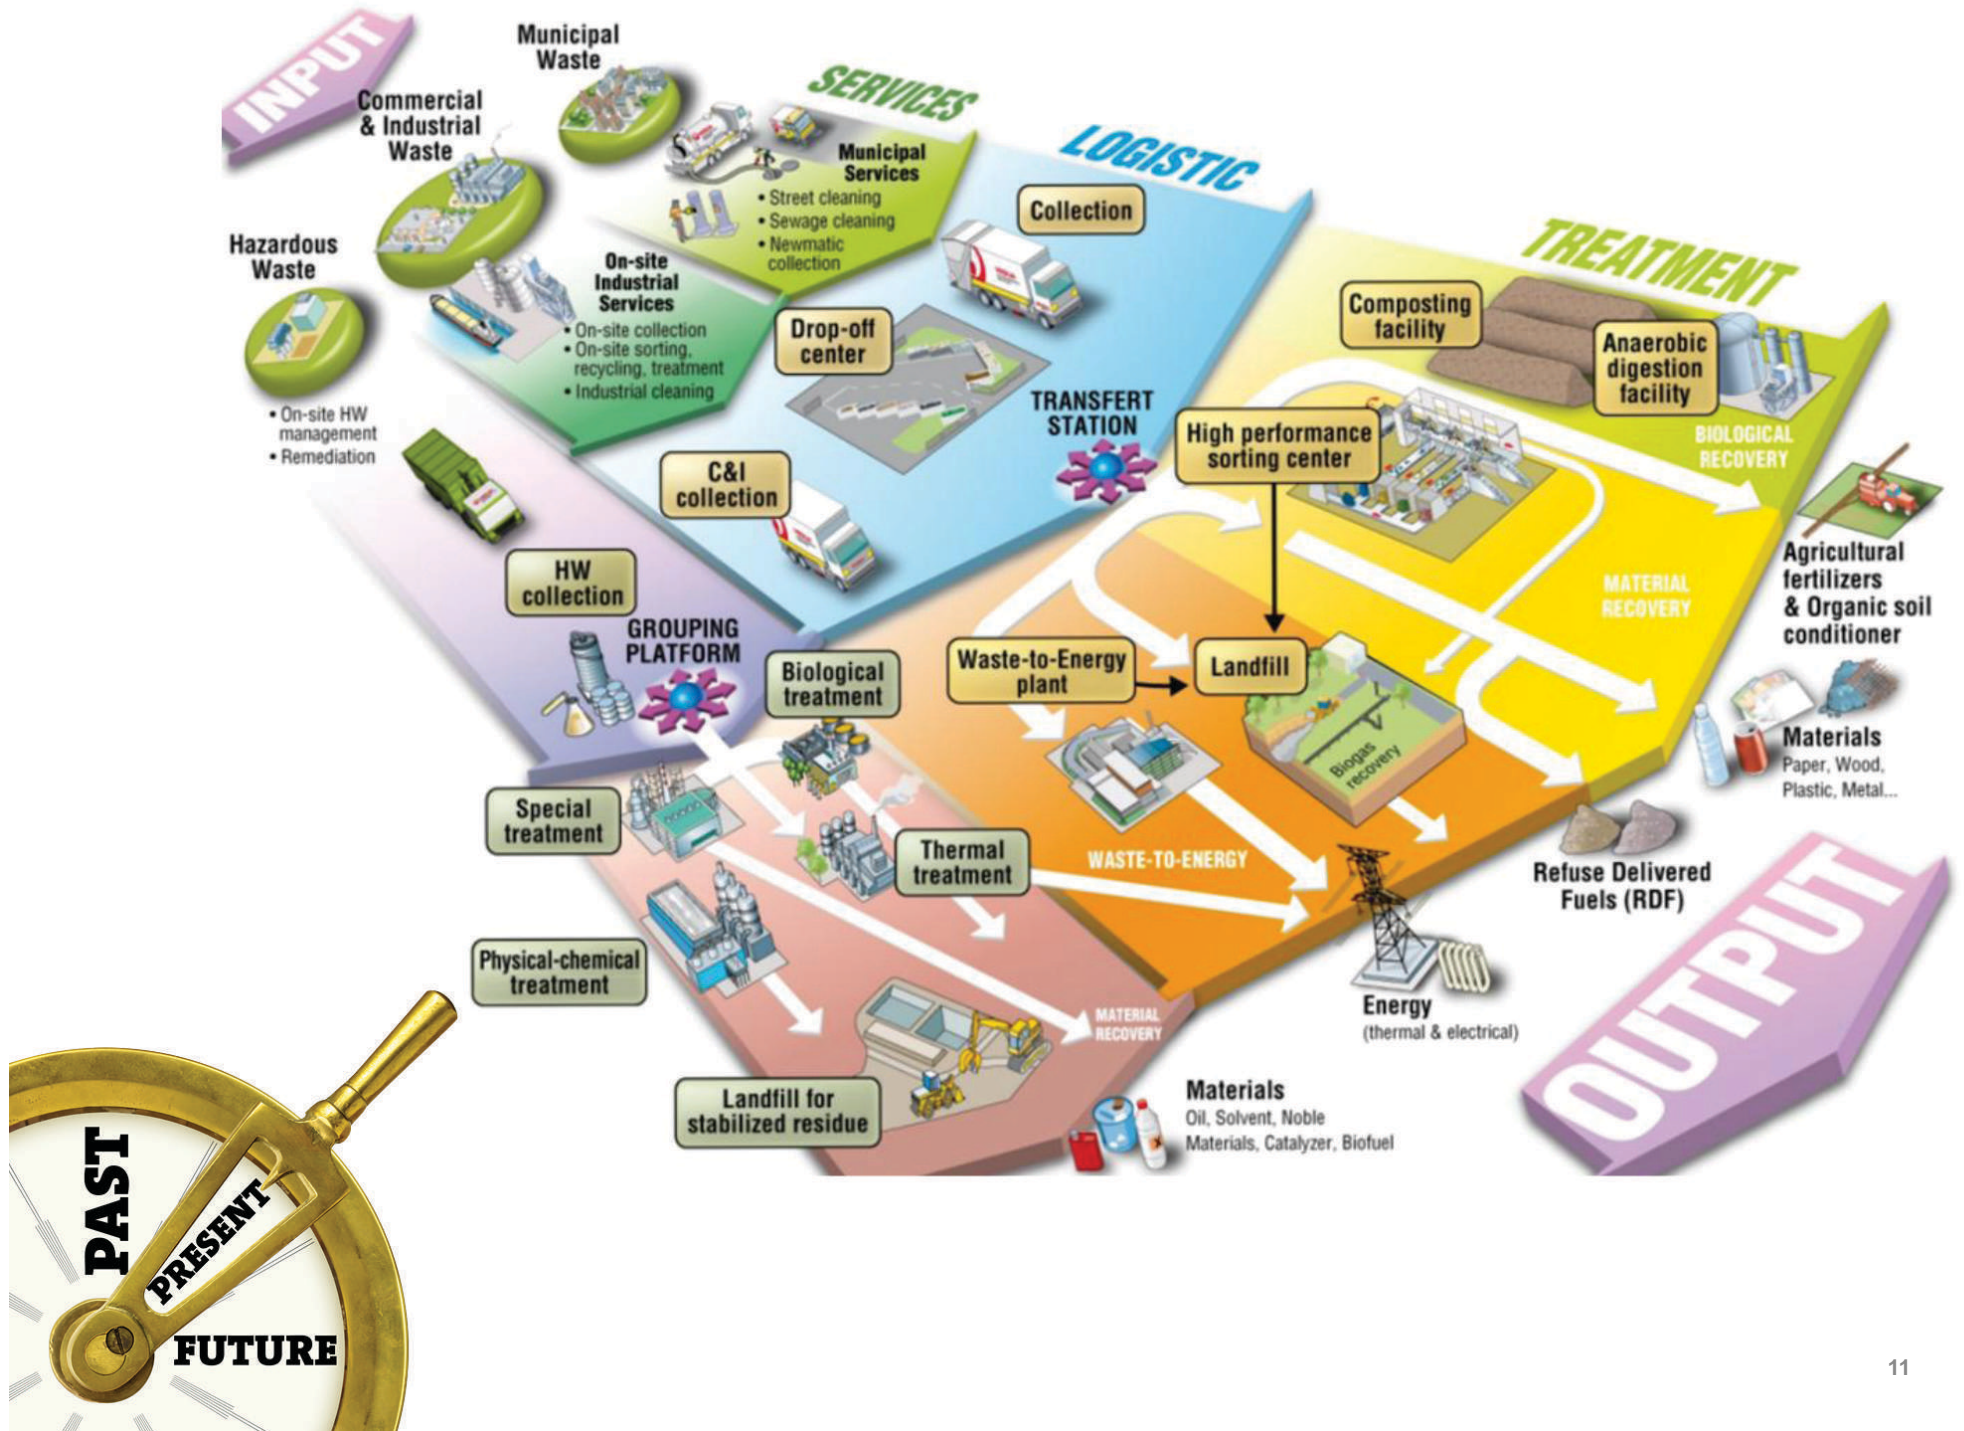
INPUT

Municipal Waste

Commercial & Industrial Waste

Hazardous Waste

• On-site HW management
• Remediation

SERVICES

Municipal Services
• Street cleaning
• Sewage cleaning
• Newmatic collection

On-site Industrial Services
• On-site collection
• On-site sorting, recycling, treatment
• Industrial cleaning

LOGISTIC

Collection

Drop-off center

C&I collection

TRANSFERT STATION

HW collection

GROUPING PLATFORM

TREATMENT

Composting facility

Anaerobic digestion facility

BIOLOGICAL RECOVERY

High performance sorting center

MATERIAL RECOVERY

Waste-to-Energy plant

Landfill

Biogas recovery

Biological treatment

Special treatment

Thermal treatment

WASTE-TO-ENERGY

Physical-chemical treatment

MATERIAL RECOVERY

Landfill for stabilized residue

Agricultural fertilizers & Organic soil conditioner

Materials
Paper, Wood, Plastic, Metal...

Refuse Delivered Fuels (RDF)

Energy
(thermal & electrical)

Materials
Oil, Solvent, Noble Materials, Catalyzer, Biofuel

OUTPUT

PAST
PRESENT
FUTURE

11